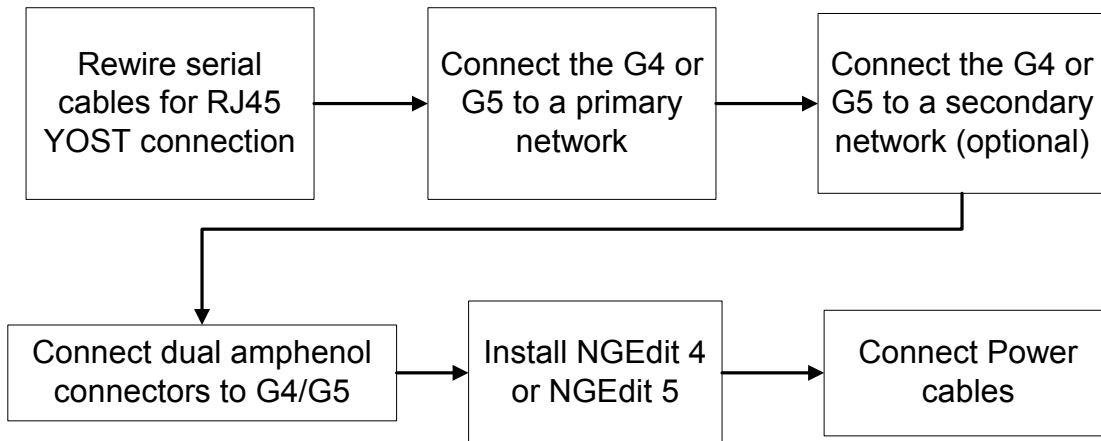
Rewire serial cables for RJ45 YOST connection

Connect the G4 or G5 to a primary network

Connect the G4 or G5 to a secondary network (optional)

Connect dual amphenol connectors to G4/G5

Install NGEdit 4 or NGEdit 5

Connect Power cables